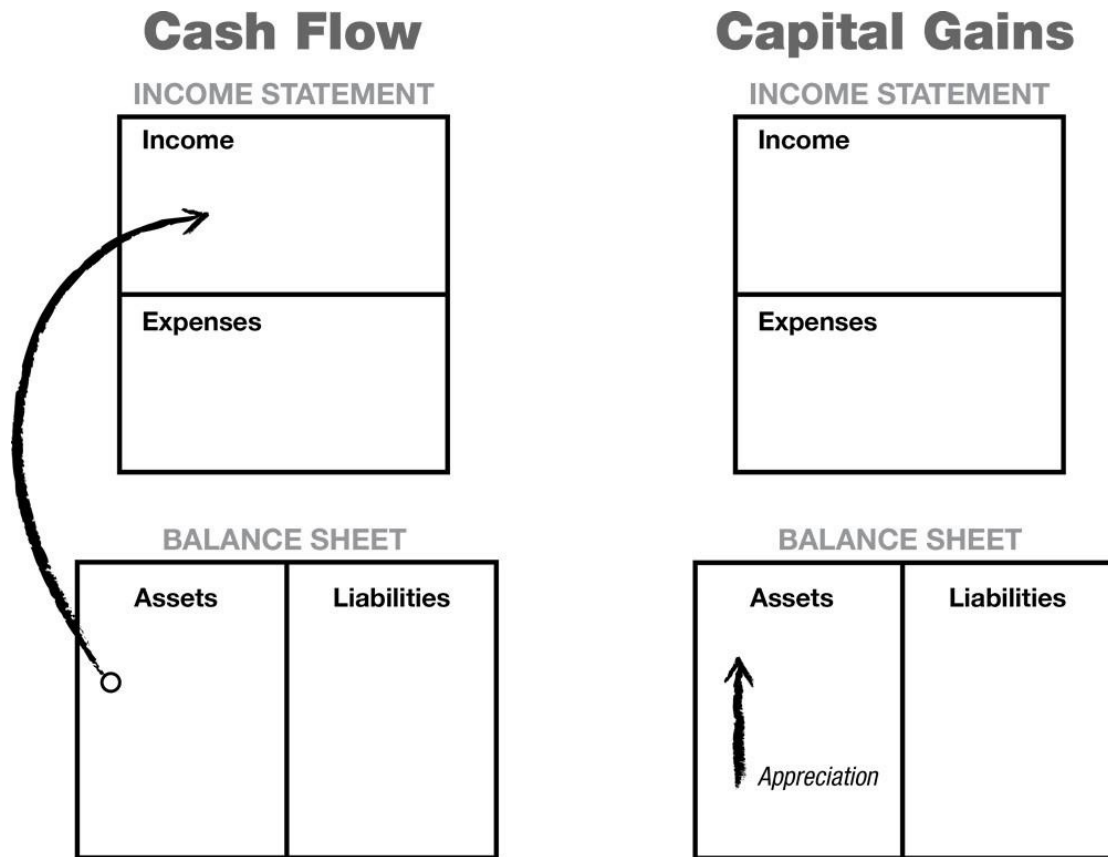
Cash Flow

INCOME STATEMENT

| Income |
|---|
| Expenses |

BALANCE SHEET

| Assets | Liabilities |
|---|---|

Capital Gains

INCOME STATEMENT

| Income |
|---|
| Expenses |

BALANCE SHEET

| Assets | Liabilities |
|---|---|
| Appreciation | |